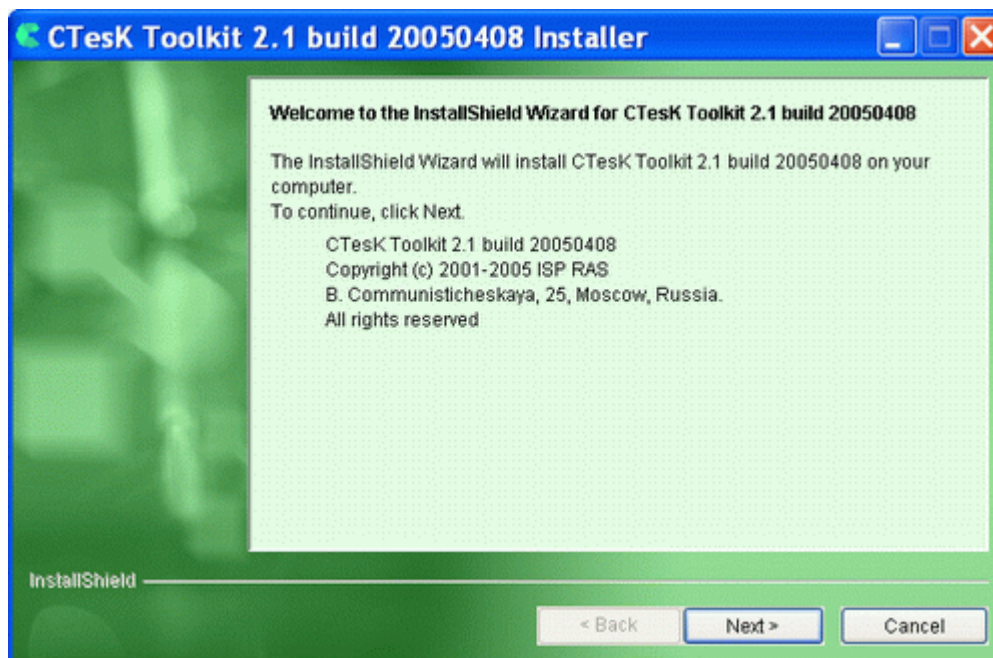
CTesK Toolkit 2.1 build 20050408 Installer

Welcome to the InstallShield Wizard for CTesK Toolkit 2.1 build 20050408

The InstallShield Wizard will install CTesK Toolkit 2.1 build 20050408 on your computer.
To continue, click Next.

CTesK Toolkit 2.1 build 20050408
Copyright (c) 2001-2005 ISP RAS
B. Communisticheskaya, 25, Moscow, Russia.
All rights reserved

InstallShield

< Back
Next >
Cancel